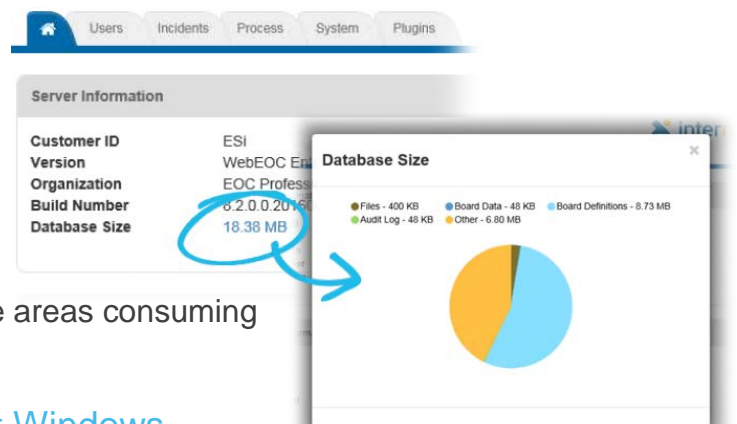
Users Incidents Process System Plugins

Server Information

| | |
|---|---|
| Customer ID | ESi |
| Version | WebEOC En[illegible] |
| Organization | EOC Profess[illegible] |
| Build Number | 8.2.0.0.201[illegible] |
| Database Size | 18.38 MB |

inter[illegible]

Database Size

×

Files - 400 KB Board Data - 48 KB Board Definitions - 8.73 MB Audit Log - 48 KB Other - 6.80 MB

e areas consuming

Windows